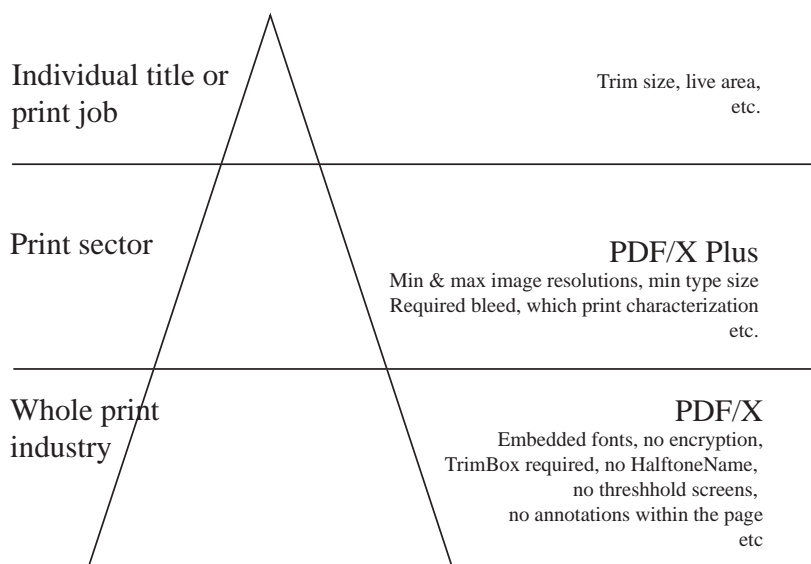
Individual title or print job

Trim size, live area, etc.

Print sector

PDF/X Plus

Min & max image resolutions, min type size Required bleed, which print characterization etc.

Whole print industry

PDF/X

Embedded fonts, no encryption, TrimBox required, no HalftoneName, no threshhold screens, no annotations within the page etc